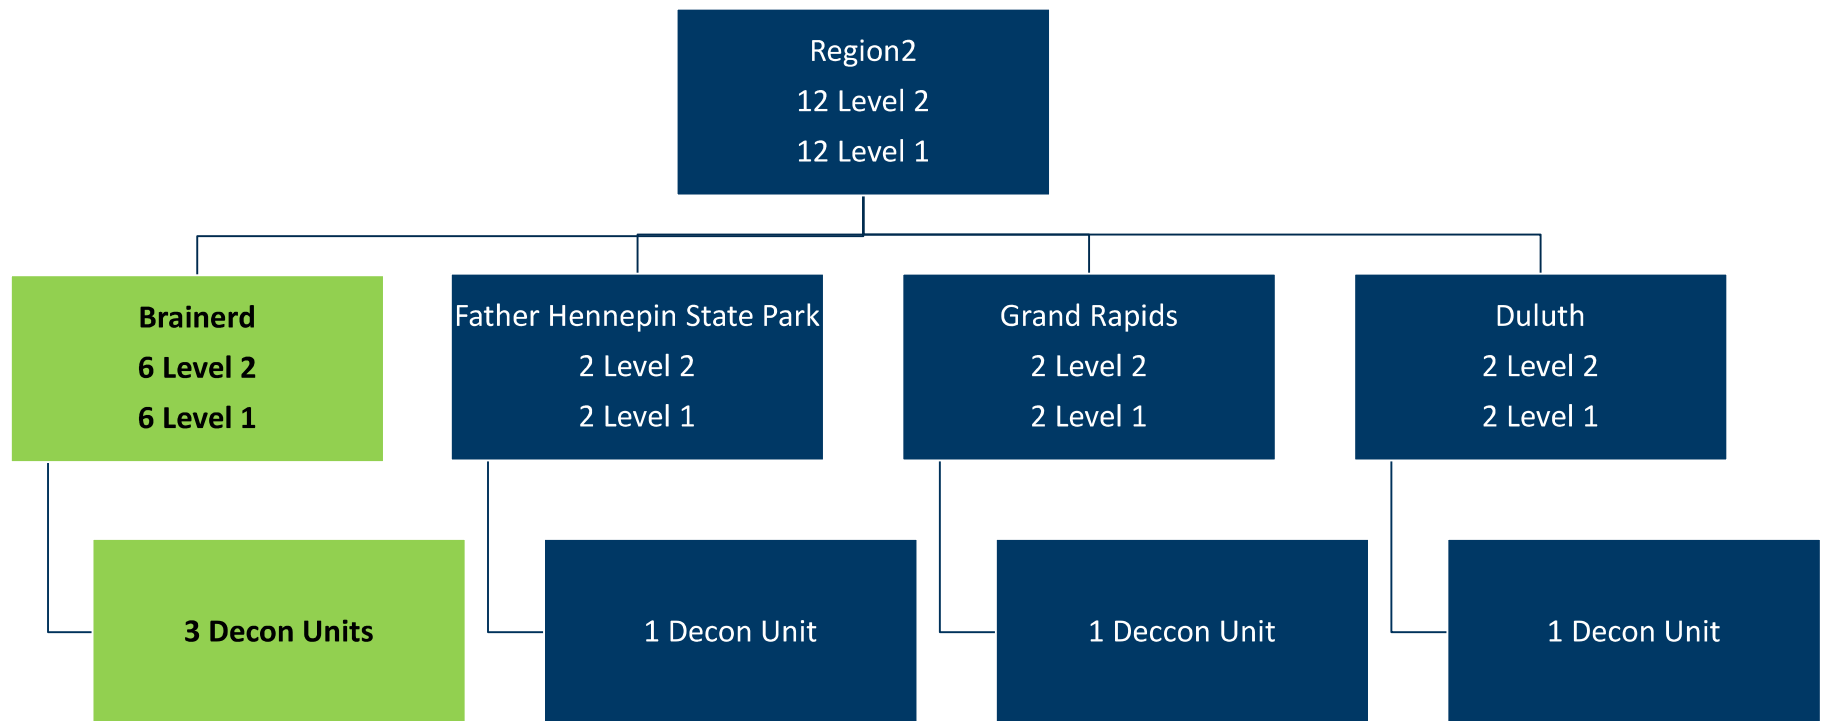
Region2
12 Level 2
12 Level 1

Brainerd
6 Level 2
6 Level 1

3 Decon Units

Father Hennepin State Park
2 Level 2
2 Level 1

1 Decon Unit

Grand Rapids
2 Level 2
2 Level 1

1 Deccon Unit

Duluth
2 Level 2
2 Level 1

1 Decon Unit